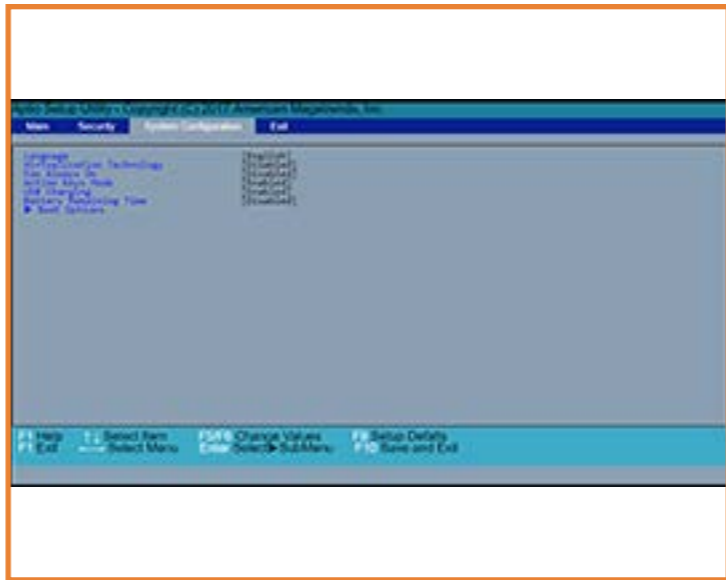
Aptio Setup Utility - Copyright (C) 2017 American Megatrends, Inc.

Main Security System Configuration Exit

Language [English]
Virtualization Technology [Disabled]
Fan Always On [Disabled]
Action Keys Mode [Enabled]
USB Charging [Enabled]
Battery Remaining Time [Disabled]
▶ Boot Options

F1 Help ↑↓ Select Item F5/F6 Change Values F9 Setup Defaults
F1 Exit ←→ Select Menu Enter Select ▶ SubMenu F10 Save and Exit